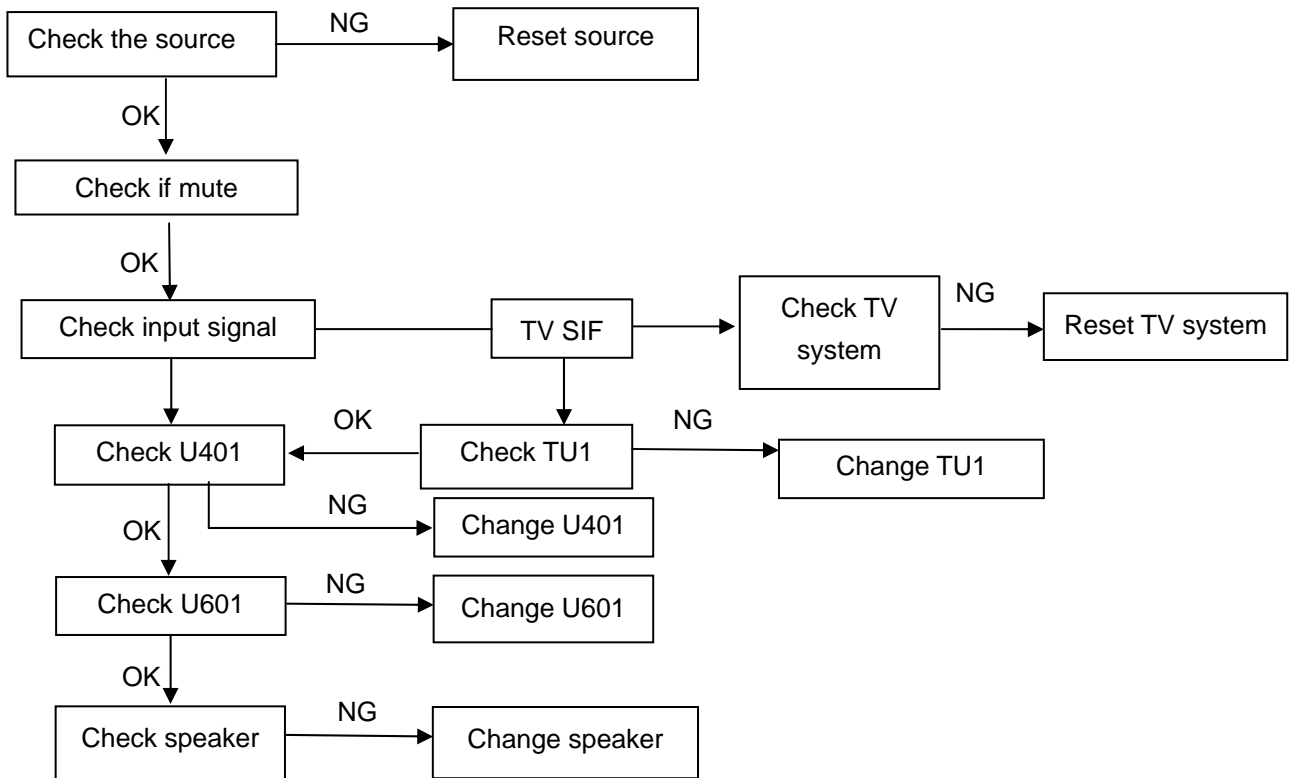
Check the source
NG
Reset source
OK
Check if mute
OK
Check input signal
TV SIF
Check TV system
NG
Reset TV system
OK
Check U401
Check TU1
NG
Change TU1
NG
OK
Change U401
Check U601
NG
Change U601
OK
Check speaker
NG
Change speaker